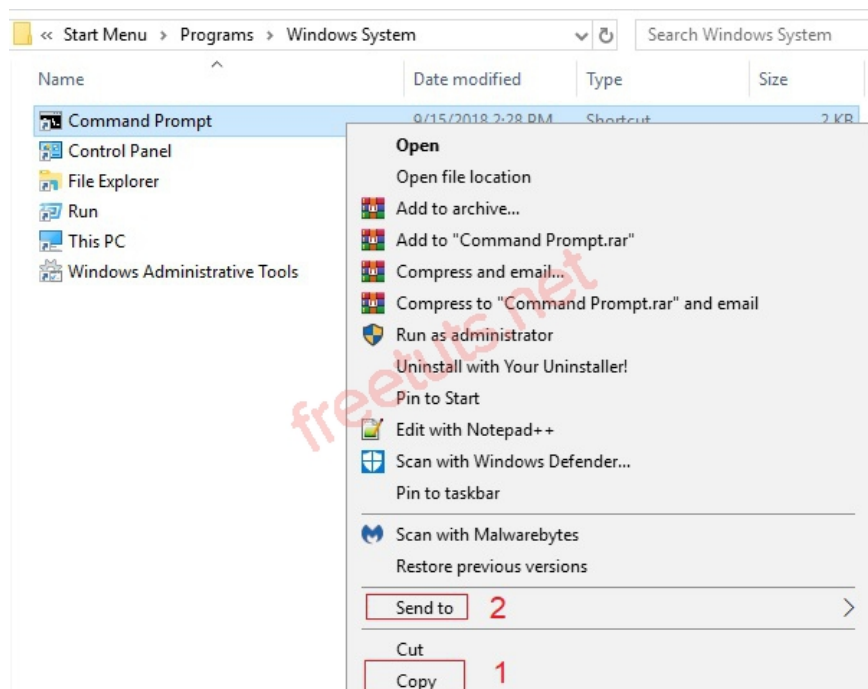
« Start Menu › Programs › Windows System

Search Windows System

Name

Date modified

Type

Size

Command Prompt

9/15/2018 2:28 PM

Shortcut

2 KB

Control Panel

File Explorer

Run

This PC

Windows Administrative Tools

Open

Open file location

Add to archive...

Add to "Command Prompt.rar"

Compress and email...

Compress to "Command Prompt.rar" and email

Run as administrator

Uninstall with Your Uninstaller!

Pin to Start

Edit with Notepad++

Scan with Windows Defender...

Pin to taskbar

Scan with Malwarebytes

Restore previous versions

Send to 2

Cut

Copy 1

freetuts.net